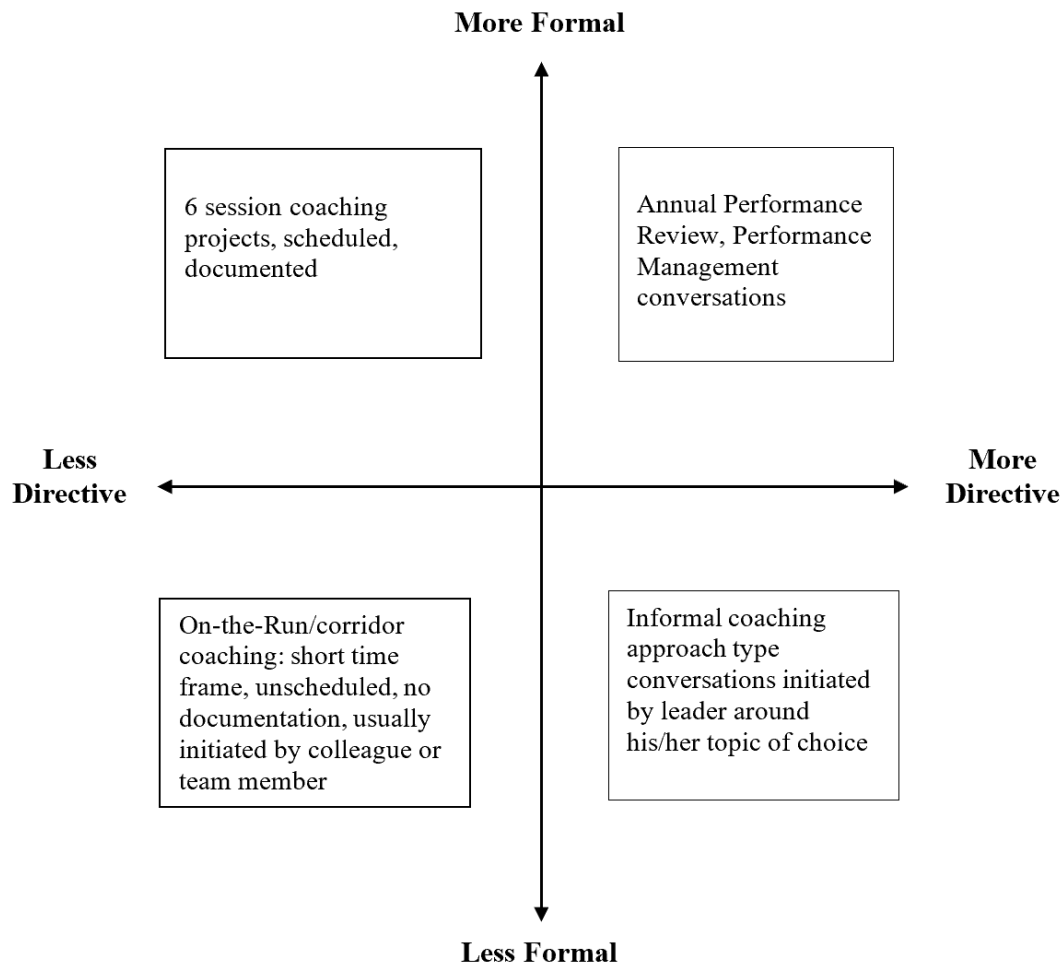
More Formal

6 session coaching projects, scheduled, documented

Annual Performance Review, Performance Management conversations

Less Directive

More Directive

On-the-Run/corridor coaching: short time frame, unscheduled, no documentation, usually initiated by colleague or team member

Informal coaching approach type conversations initiated by leader around his/her topic of choice

Less Formal